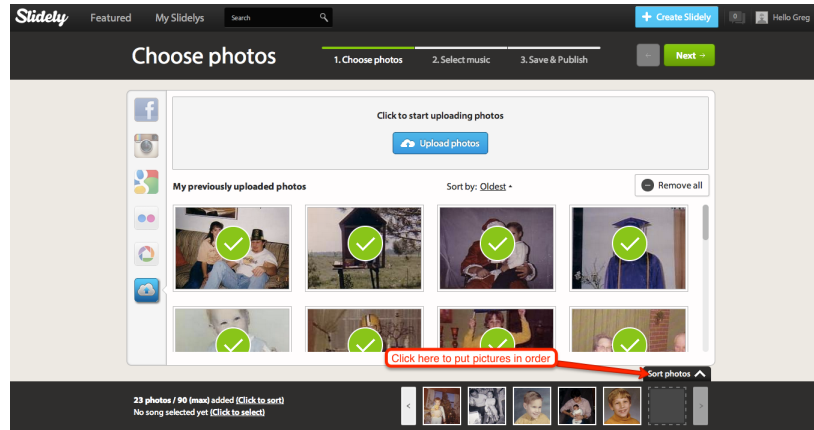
Slidely Featured My Slidelys Search

+ Create Slidely 0 Hello Greg

Choose photos

1. Choose photos 2. Select music 3. Save & Publish

← Next →

Click to start uploading photos

Upload photos

My previously uploaded photos

Sort by: Oldest

Remove all

Click here to put pictures in order

Sort photos

23 photos / 90 (max) added (Click to sort)
No song selected yet (Click to select)